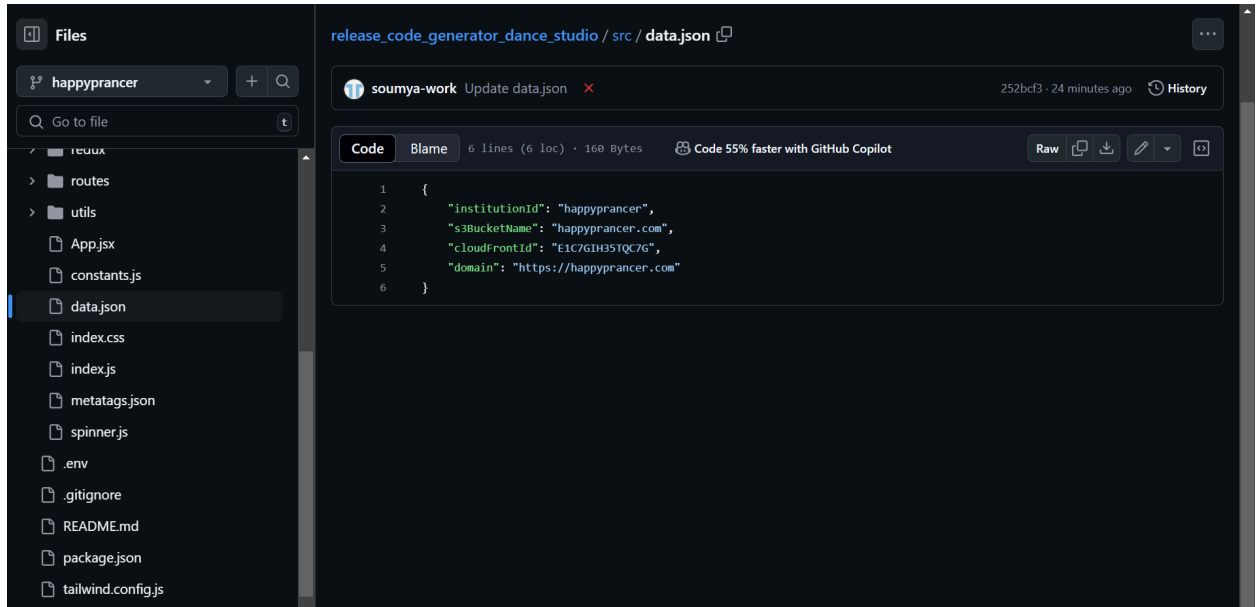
Files

happyprancer

Go to file t

redux
routes
utils
App.jsx
constants.js
data.json
index.css
index.js
metatags.json
spinner.js
.env
.gitignore
README.md
package.json
tailwind.config.js

release_code_generator_dance_studio / src / data.json

soumya-work Update data.json ×

252bcf3 · 24 minutes ago History

Code Blame 6 lines (6 loc) · 160 Bytes Code 55% faster with GitHub Copilot

Raw

1 {
2 "institutionId": "happyprancer",
3 "s3BucketName": "happyprancer.com",
4 "cloudFrontId": "E1C7GIH35TQC7G",
5 "domain": "https://happyprancer.com"
6 }